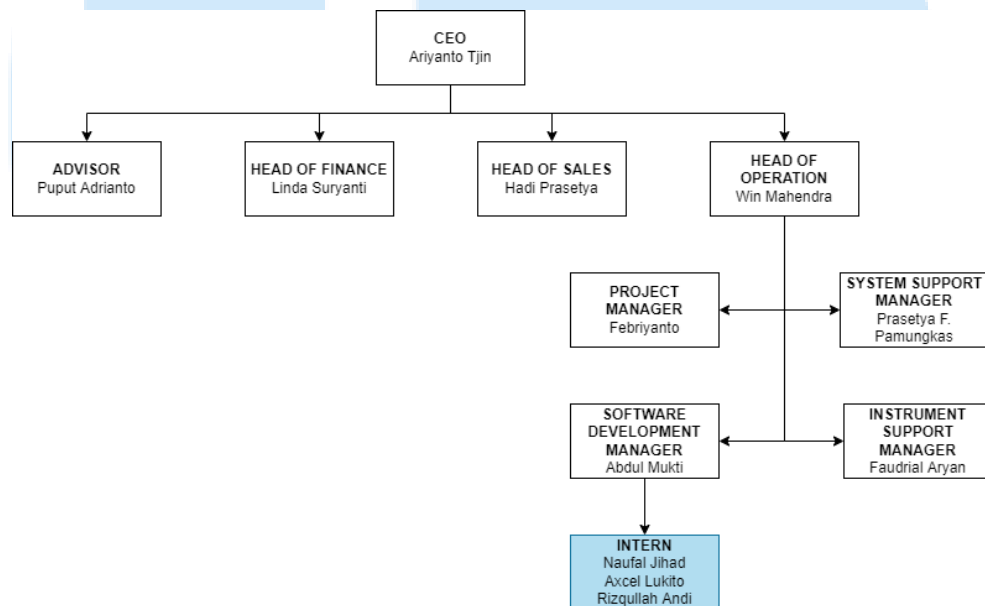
CEO
Ariyanto Tjin

ADVISOR
Puput Adrianto

HEAD OF FINANCE
Linda Suryanti

HEAD OF SALES
Hadi Prasetya

HEAD OF OPERATION
Win Mahendra

PROJECT MANAGER
Febriyanto

SYSTEM SUPPORT MANAGER
Prasetya F. Pamungkas

SOFTWARE DEVELOPMENT MANAGER
Abdul Mukti

INSTRUMENT SUPPORT MANAGER
Faudrial Aryan

INTERN
Naufal Jihad
Axcel Lukito
Rizqullah Andi